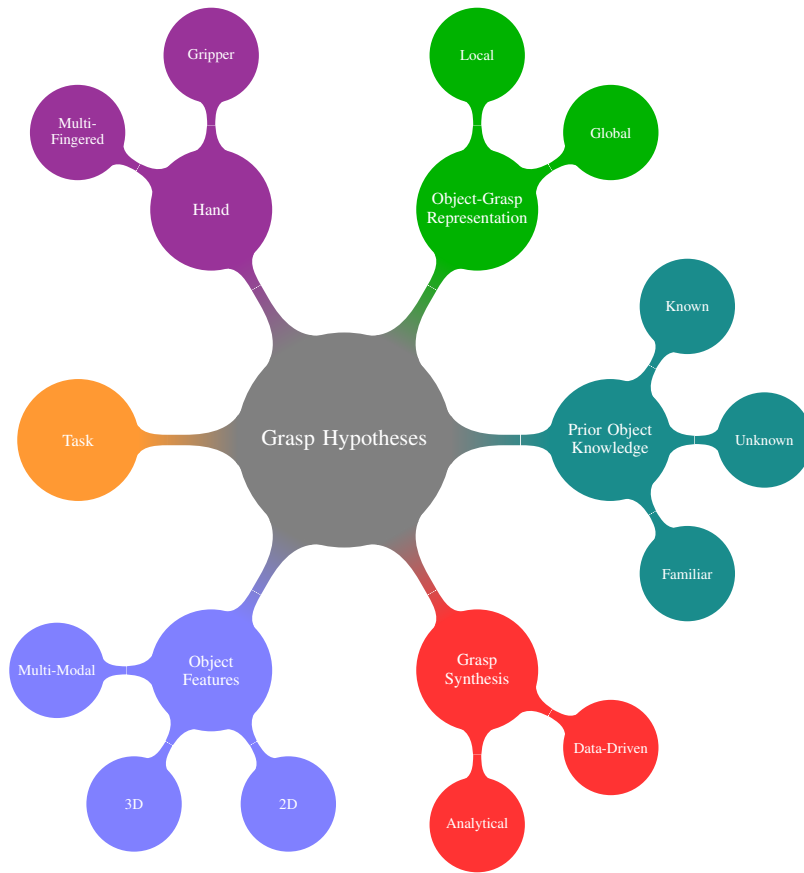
Gripper

Multi-Fingered

Hand

Local

Global

Object-Grasp Representation

Known

Task

Grasp Hypotheses

Prior Object Knowledge

Unknown

Familiar

Multi-Modal

Object Features

Grasp Synthesis

Data-Driven

3D

2D

Analytical